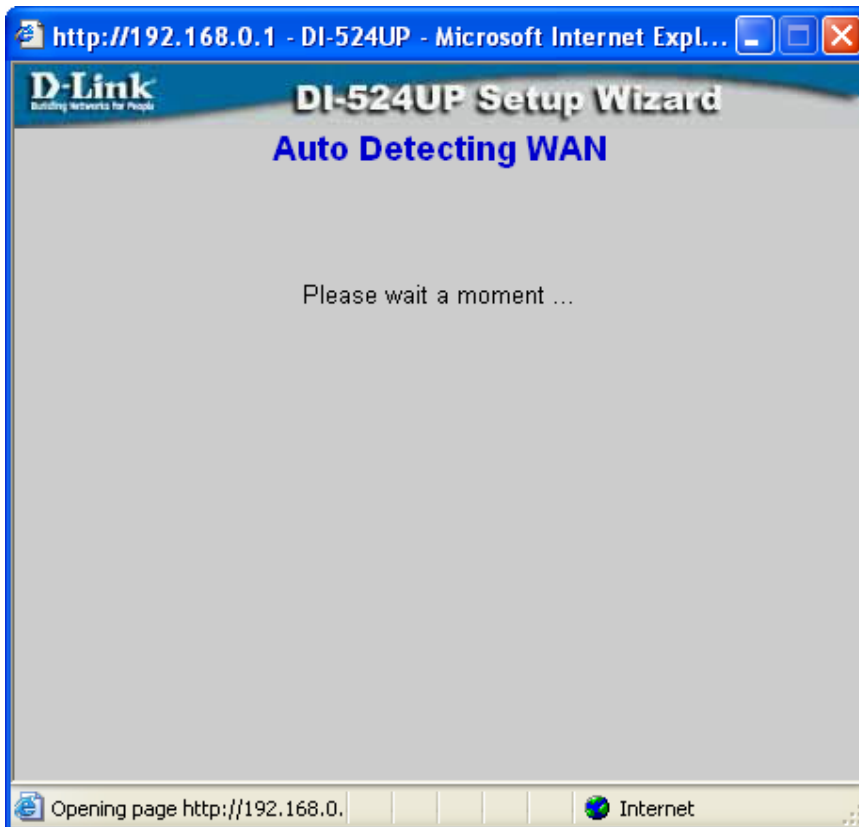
http://192.168.0.1 - DI-524UP - Microsoft Internet Expl...

D-Link
Building Networks for People

DI-524UP Setup Wizard

Auto Detecting WAN

Please wait a moment ...

Opening page http://192.168.0.

Internet